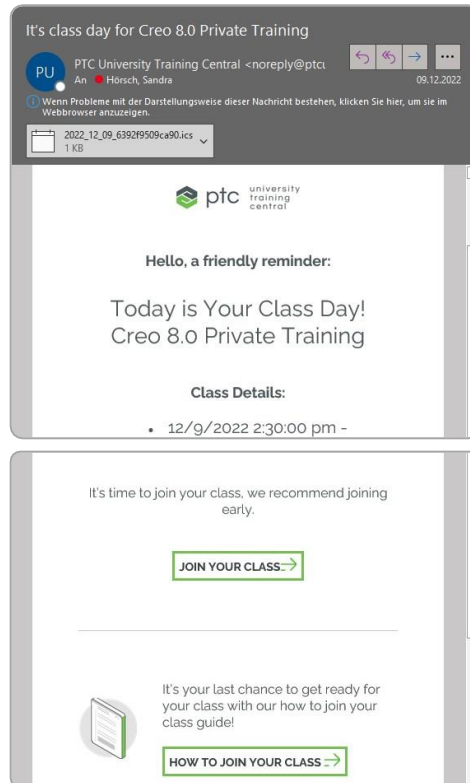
It's class day for Creo 8.0 Private Training

PU

PTC University Training Central <noreply@ptcu

An Hörsch, Sandra

09.12.2022

Wenn Probleme mit der Darstellungsweise dieser Nachricht bestehen, klicken Sie hier, um sie im Webbrowser anzuzeigen.

2022_12_09_6392f9509ca90.ics
1 KB

ptc university training central

Hello, a friendly reminder:

Today is Your Class Day!
Creo 8.0 Private Training

Class Details:

• 12/9/2022 2:30:00 pm -

It's time to join your class, we recommend joining early.

JOIN YOUR CLASS

It's your last chance to get ready for your class with our how to join your class guide!

HOW TO JOIN YOUR CLASS